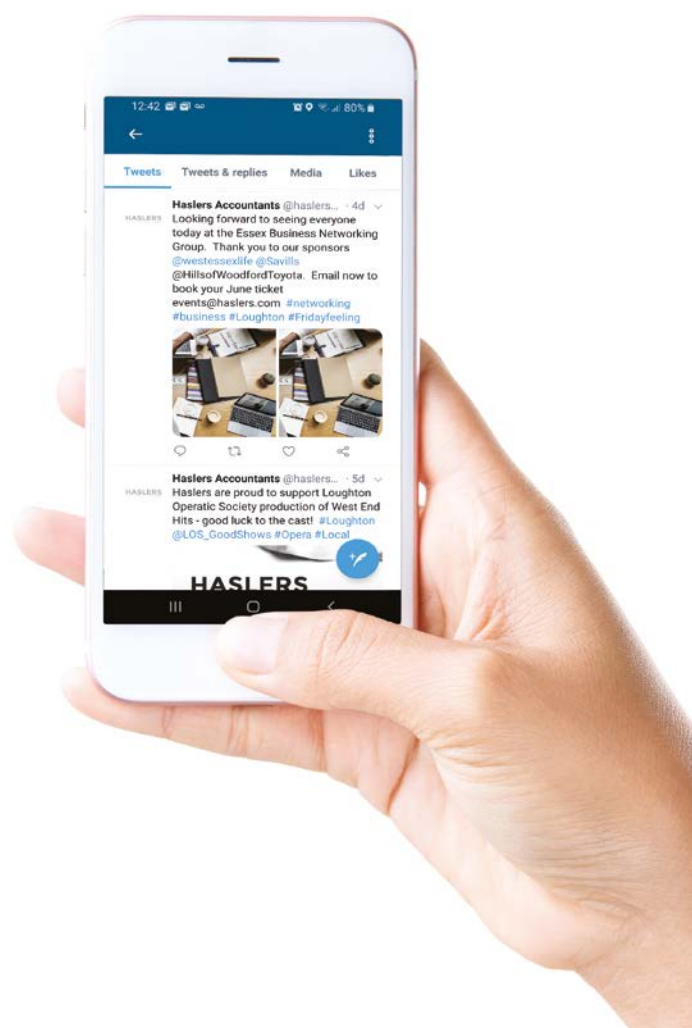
12:42 80%

Tweets | Tweets & replies | Media | Likes

HASLERS Haslers Accountants @haslers... · 4d
Looking forward to seeing everyone today at the Essex Business Networking Group. Thank you to our sponsors @westessexlife @Savills @HillsofWoodfordToyota. Email now to book your June ticket events@haslers.com #networking #business #Loughton #Fridayfeeling

HASLERS Haslers Accountants @haslers... · 5d
Haslers are proud to support Loughton Operatic Society production of West End Hits - good luck to the cast! #Loughton @LOS_GoodShows #Opera #Local

HASLERS